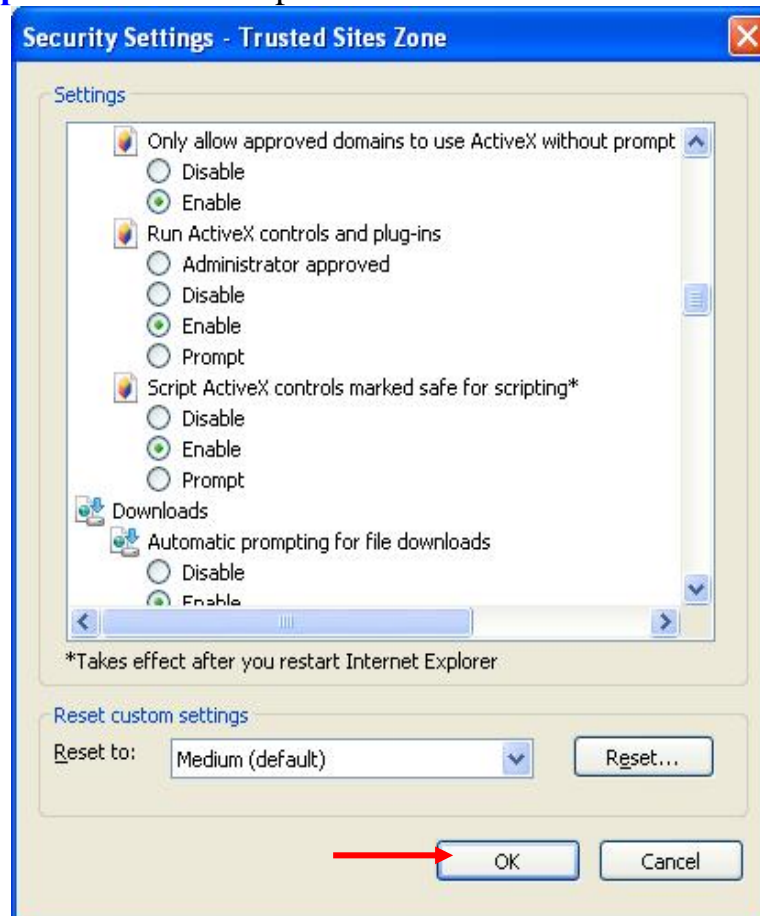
Security Settings - Trusted Sites Zone

Settings

Only allow approved domains to use ActiveX without prompt
Disable
Enable
Run ActiveX controls and plug-ins
Administrator approved
Disable
Enable
Prompt
Script ActiveX controls marked safe for scripting*
Disable
Enable
Prompt
Downloads
Automatic prompting for file downloads
Disable
Enable

*Takes effect after you restart Internet Explorer

Reset custom settings
Reset to: Medium (default) Reset...

OK Cancel